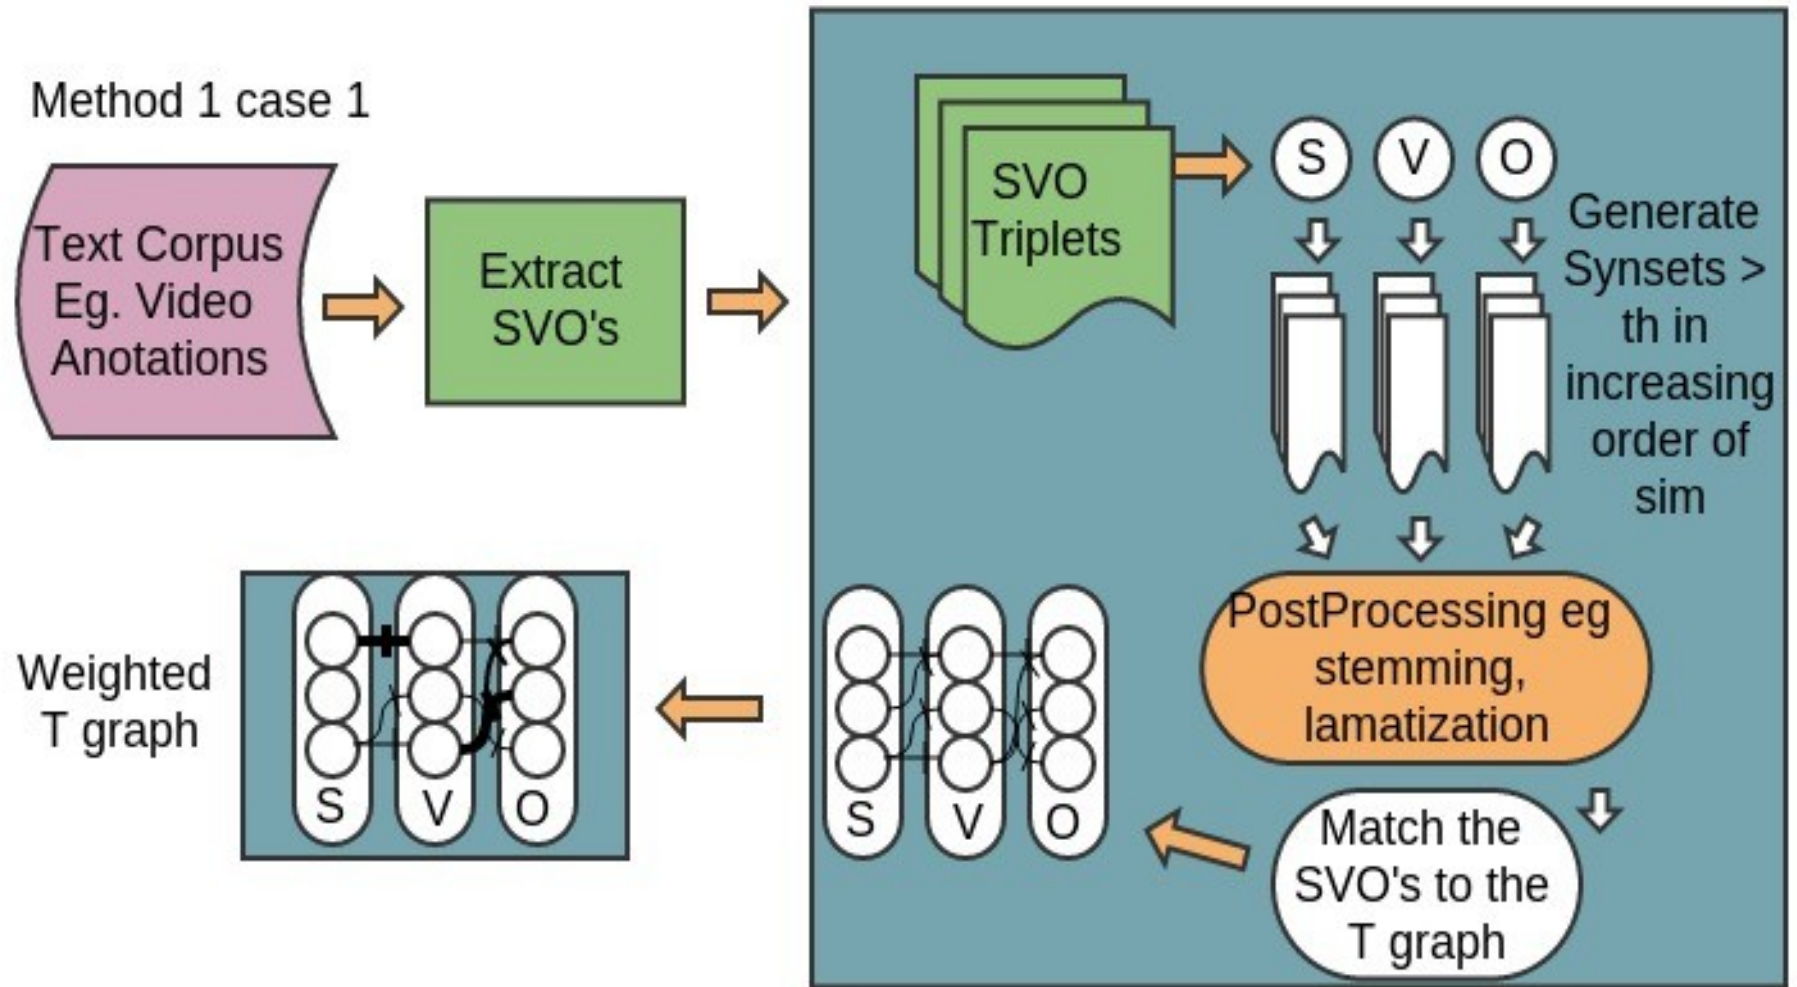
Method 1 case 1

Text Corpus Eg. Video Anotations

Extract SVO's

SVO Triplets

S

V

O

Generate Synsets > th in increasing order of sim

PostProcessing eg stemming, lamatization

Match the SVO's to the T graph

S

V

O

Weighted T graph

S

V

O